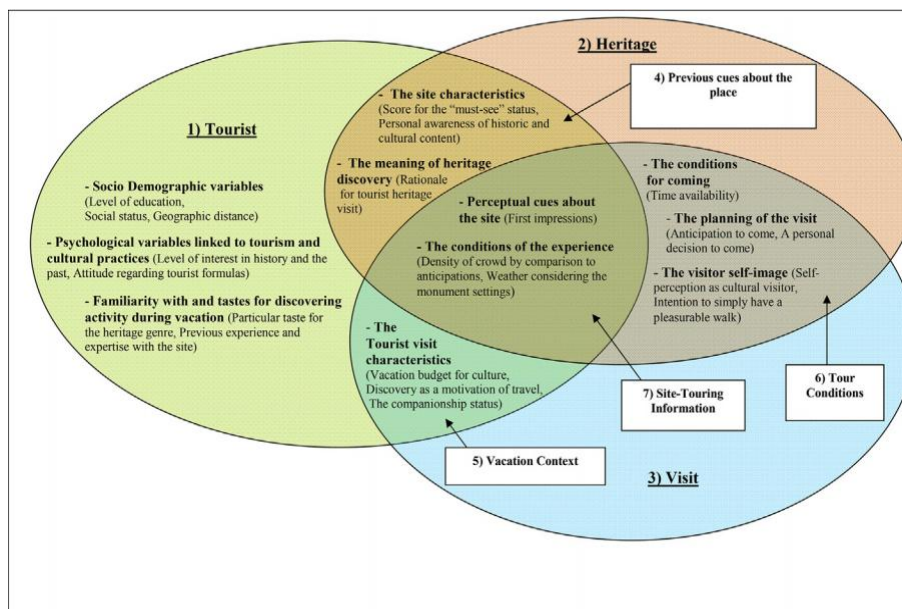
2) Heritage

4) Previous cues about the place

1) Tourist

- The site characteristics (Score for the "must-see" status, Personal awareness of historic and cultural content)

- The meaning of heritage discovery (Rationale for tourist heritage visit)

- The conditions for coming (Time availability)

- Socio Demographic variables (Level of education, Social status, Geographic distance)

- Perceptual cues about the site (First impressions)

- The planning of the visit (Anticipation to come, A personal decision to come)

- Psychological variables linked to tourism and cultural practices (Level of interest in history and the past, Attitude regarding tourist formulas)

- The conditions of the experience (Density of crowd by comparison to anticipations, Weather considering the monument settings)

- The visitor self-image (Self-perception as cultural visitor, Intention to simply have a pleasurable walk)

- Familiarity with and tastes for discovering activity during vacation (Particular taste for the heritage genre, Previous experience and expertise with the site)

- The Tourist visit characteristics (Vacation budget for culture, Discovery as a motivation of travel, The companionship status)

7) Site-Touring Information

6) Tour Conditions

5) Vacation Context

3) Visit